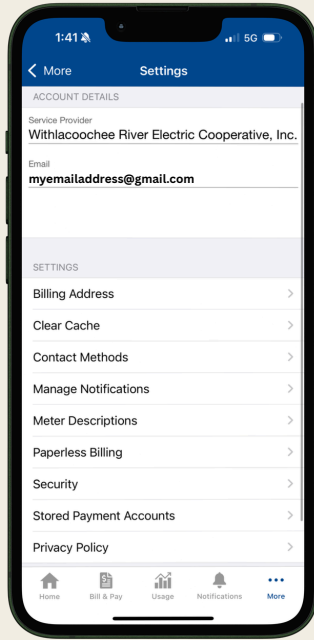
1:41
5G

More
Settings

ACCOUNT DETAILS

Service Provider
Withlacoochee River Electric Cooperative, Inc.

Email
myemailaddress@gmail.com

SETTINGS

Billing Address

Clear Cache

Contact Methods

Manage Notifications

Meter Descriptions

Paperless Billing

Security

Stored Payment Accounts

Privacy Policy

Home
Bill & Pay
Usage
Notifications
More